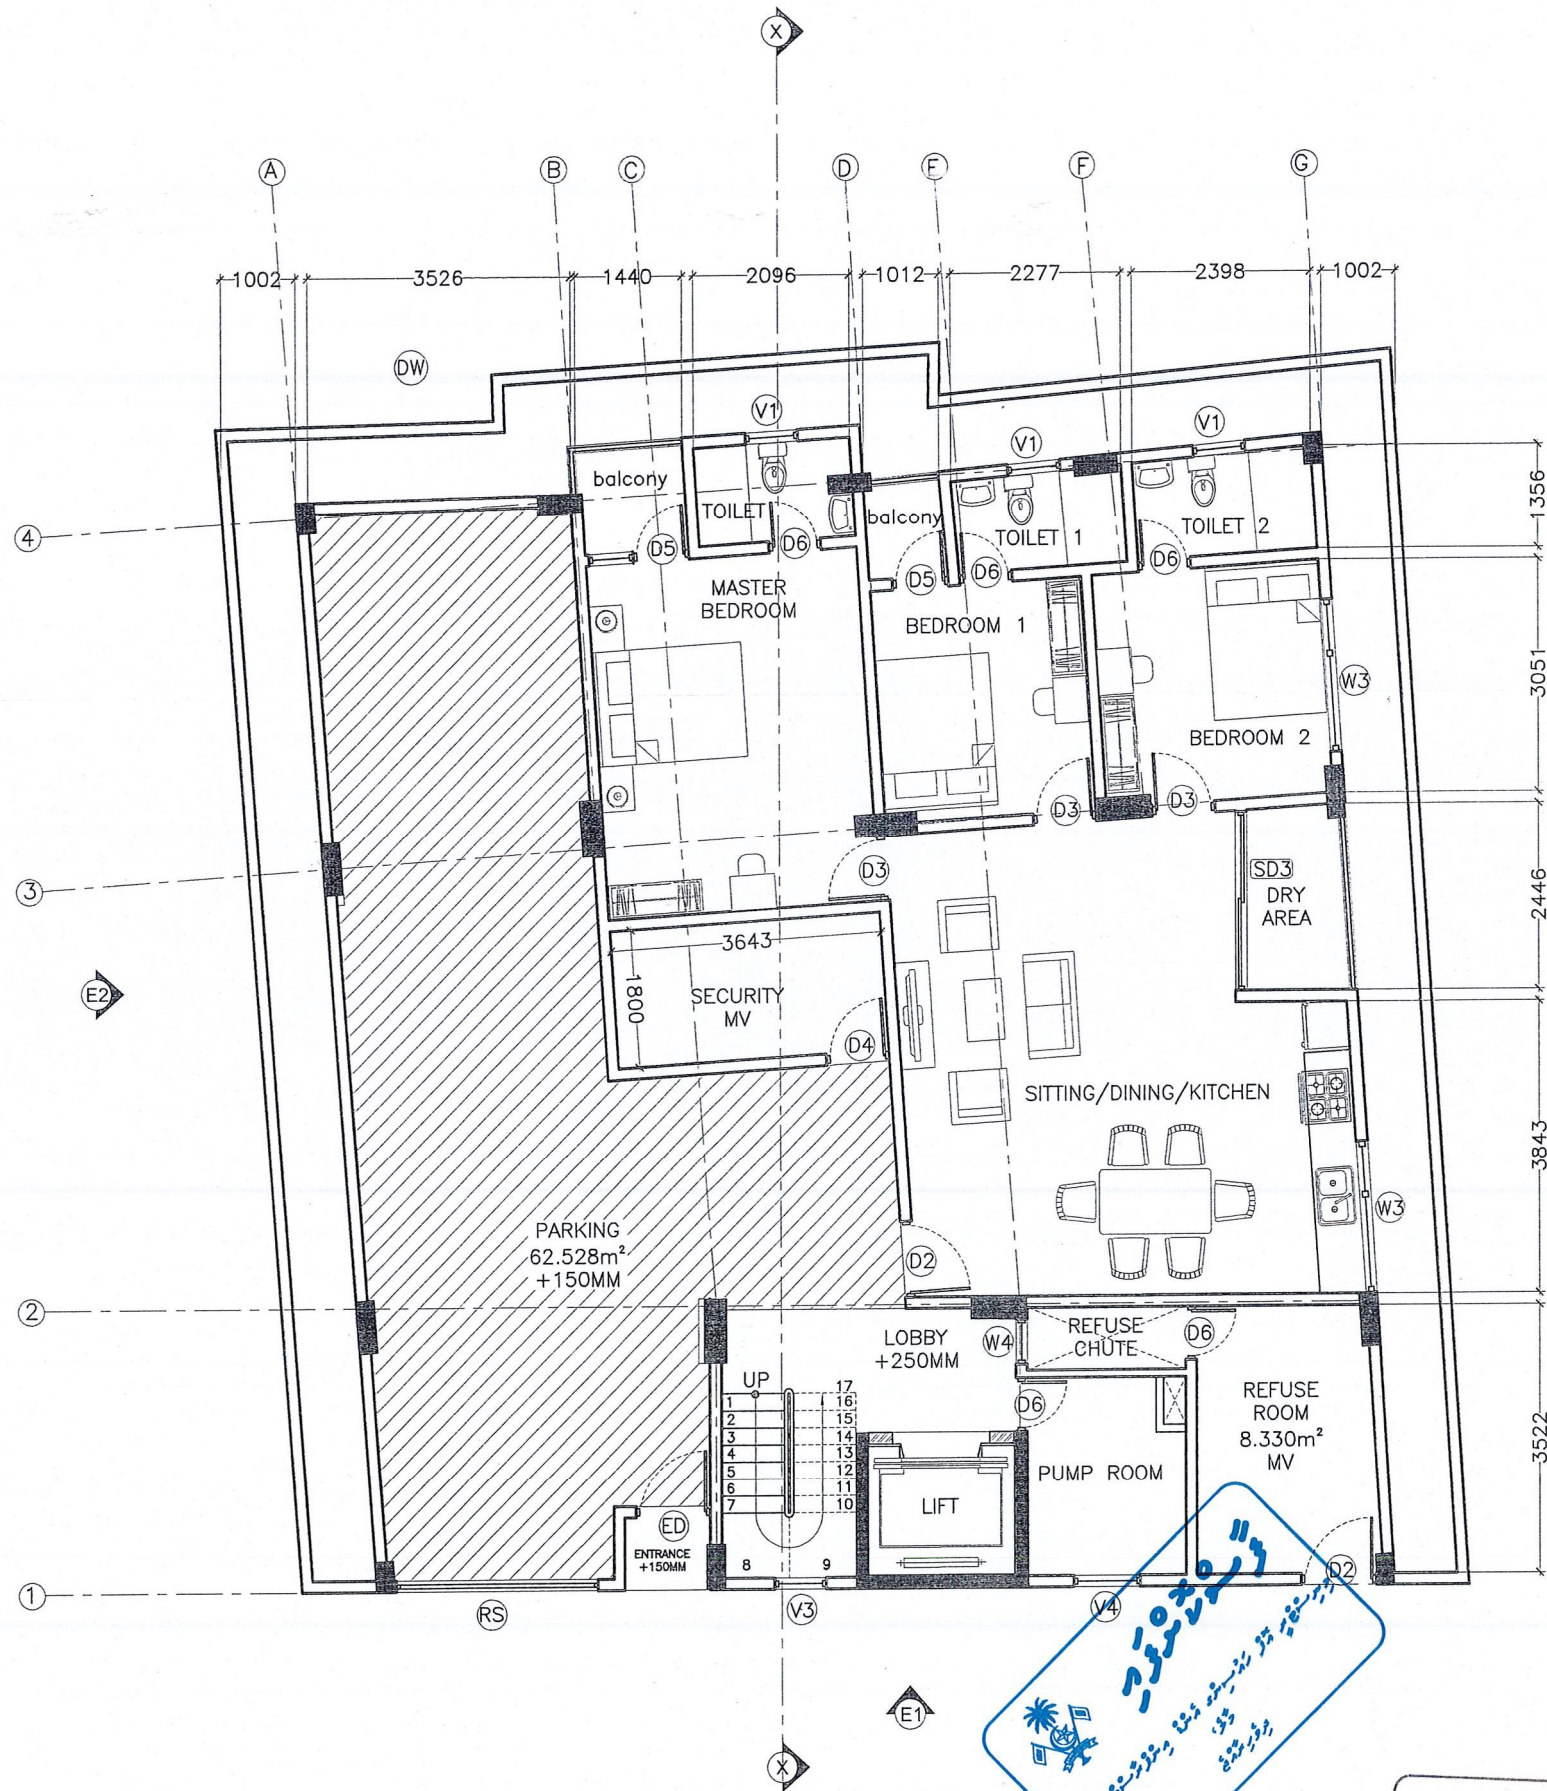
X

A B C D E F G

1002 3526 1440 2096 1012 2277 2398 1002

DW

V1 V1 V1

balcony TOILET D5 D6 MASTER BEDROOM

balcony TOILET 1 D5 D6 BEDROOM 1

TOILET 2 D6 BEDROOM 2 W3

D3 D3 D3

SD3 DRY AREA

3643 1800 SECURITY MV D4

SITTING/DINING/KITCHEN

W3

PARKING 62.528m² +150MM

D2

LOBBY +250MM W4 REFUSE CHUTE D6

REFUSE ROOM 8.330m² MV

UP 1 2 3 4 5 6 7 8 9 10 11 12 13 14 15 16 17

D6 LIFT PUMP ROOM

ED ENTRANCE +150MM

D2

RS V3 V4

E1 E2

X

4 3 2 1

1356 3051 2446 3843 3522

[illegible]